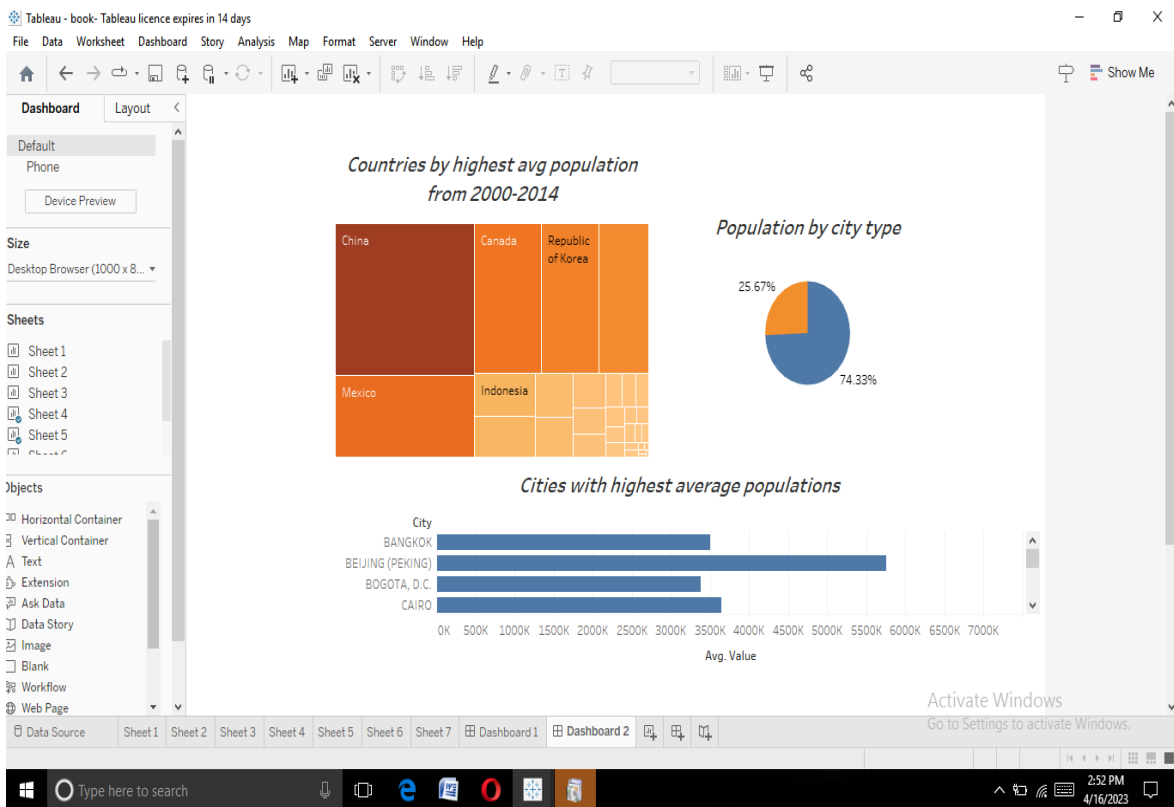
Tableau - book- Tableau licence expires in 14 days

File Data Worksheet Dashboard Story Analysis Map Format Server Window Help

Show Me

Dashboard Layout

Default
Phone

Device Preview

Size
Desktop Browser (1000 x 8...

Sheets
Sheet 1
Sheet 2
Sheet 3
Sheet 4
Sheet 5

Objects
Horizontal Container
Vertical Container
Text
Extension
Ask Data
Data Story
Image
Blank
Workflow
Web Page

Countries by highest avg population from 2000-2014

China
Canada
Republic of Korea
Mexico
Indonesia

Population by city type

25.67%
74.33%

Cities with highest average populations

City
BANGKOK
BEIJING (PEKING)
BOGOTA, D.C.
CAIRO

0K 500K 1000K 1500K 2000K 2500K 3000K 3500K 4000K 4500K 5000K 5500K 6000K 6500K 7000K
Avg. Value

Activate Windows
Go to Settings to activate Windows.

Data Source Sheet 1 Sheet 2 Sheet 3 Sheet 4 Sheet 5 Sheet 6 Sheet 7 Dashboard 1 Dashboard 2

Type here to search

2:52 PM
4/16/2023